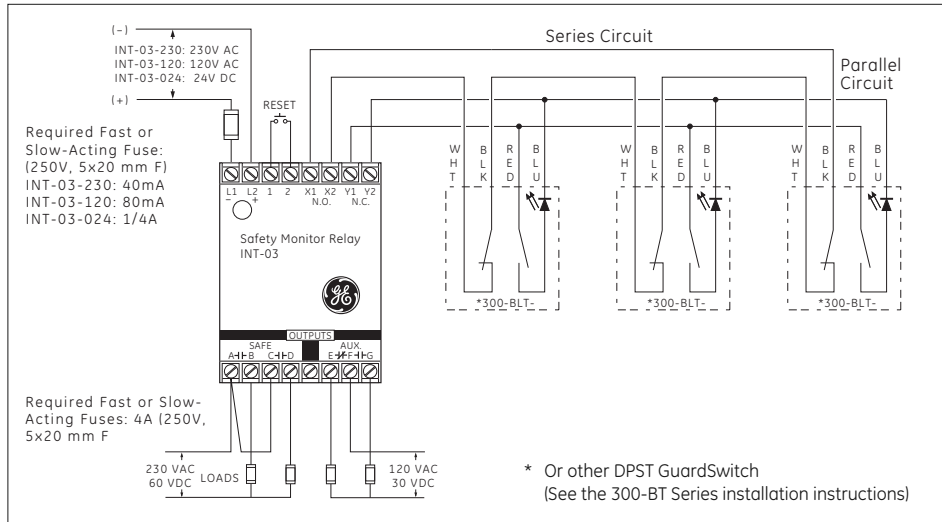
(–)
INT-03-230: 230V AC
INT-03-120: 120V AC
INT-03-024: 24V DC
(+)

Required Fast or Slow-Acting Fuse: (250V, 5x20 mm F)
INT-03-230: 40mA
INT-03-120: 80mA
INT-03-024: 1/4A

RESET

L1 L2 1 2 X1 X2 Y1 Y2
– +
N.O. N.C.

Safety Monitor Relay
INT-03

OUTPUTS
SAFE
A B C D
AUX.
E F G

Series Circuit

Parallel Circuit

W H T
B L K
R E D
B L U

W H T
B L K
R E D
B L U

W H T
B L K
R E D
B L U

*300-BLT-

*300-BLT-

*300-BLT-

Required Fast or Slow-Acting Fuses: 4A (250V, 5x20 mm F

230 VAC
60 VDC
LOADS

120 VAC
30 VDC

* Or other DPST GuardSwitch (See the 300-BT Series installation instructions)